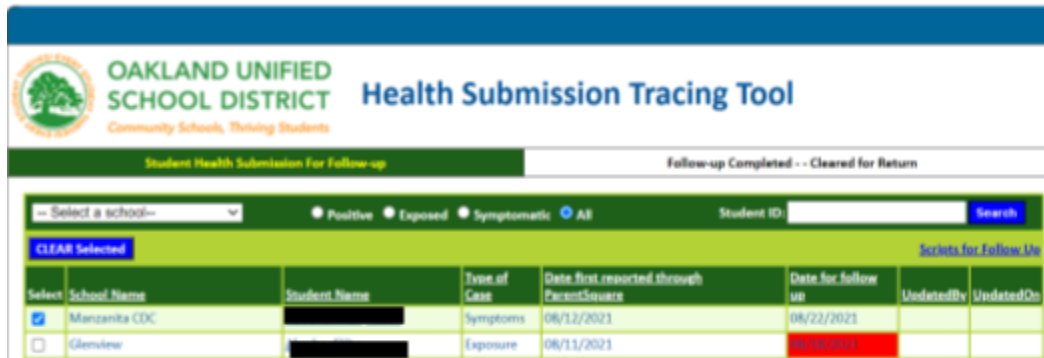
OAKLAND UNIFIED SCHOOL DISTRICT
Community Schools, Thriving Students

Health Submission Tracing Tool

Student Health Submission For Follow-up | Follow-up Completed - - Cleared for Return

-- Select a school-- Positive Exposed Symptomatic All Student ID: Search

CLEAR Selected

Scripts for Follow Up

| Select | School Name | Student Name | Type of Case | Date first reported through ParentSquare | Date for follow up | UpdatedBy | UpdatedOn |
|---|---|---|---|---|---|---|---|
| ☑ | Manzanita CDC | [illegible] | Symptoms | 08/12/2021 | 08/22/2021 | | |
| ☐ | Glenview | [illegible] | Exposure | 08/11/2021 | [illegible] | | |